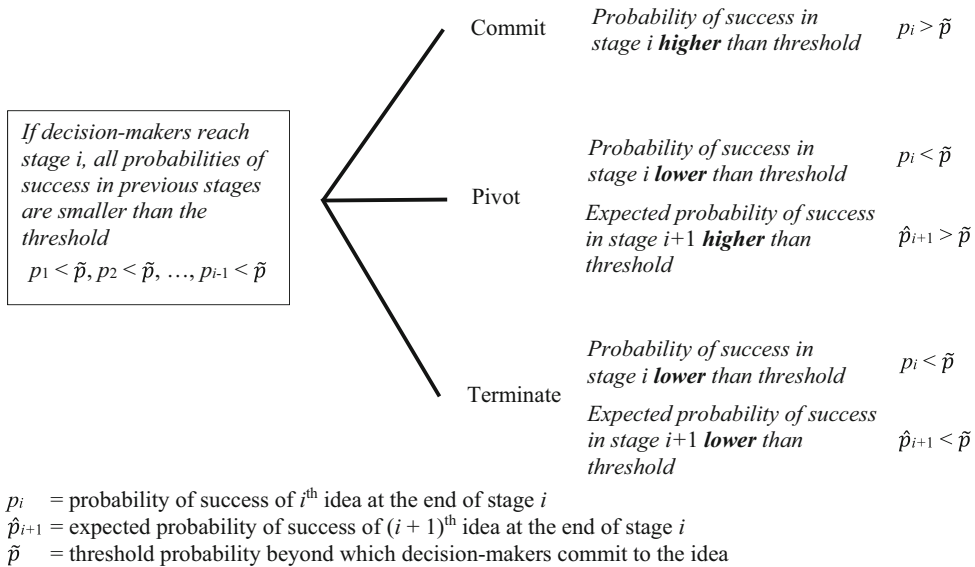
If decision-makers reach stage i, all probabilities of success in previous stages are smaller than the threshold

$p_1 < \tilde{p}, p_2 < \tilde{p}, \ldots, p_{i-1} < \tilde{p}$

Commit

Probability of success in stage i ***higher*** than threshold

$p_i > \tilde{p}$

Pivot

Probability of success in stage i ***lower*** than threshold

$p_i < \tilde{p}$

Expected probability of success in stage $i$+1 ***higher*** than threshold

$\hat{p}_{i+1} > \tilde{p}$

Terminate

Probability of success in stage i ***lower*** than threshold

$p_i < \tilde{p}$

Expected probability of success in stage $i$+1 ***lower*** than threshold

$\hat{p}_{i+1} < \tilde{p}$

$p_i$ = probability of success of $i^{\text{th}}$ idea at the end of stage $i$

$\hat{p}_{i+1}$ = expected probability of success of $(i + 1)^{\text{th}}$ idea at the end of stage $i$

$\tilde{p}$ = threshold probability beyond which decision-makers commit to the idea